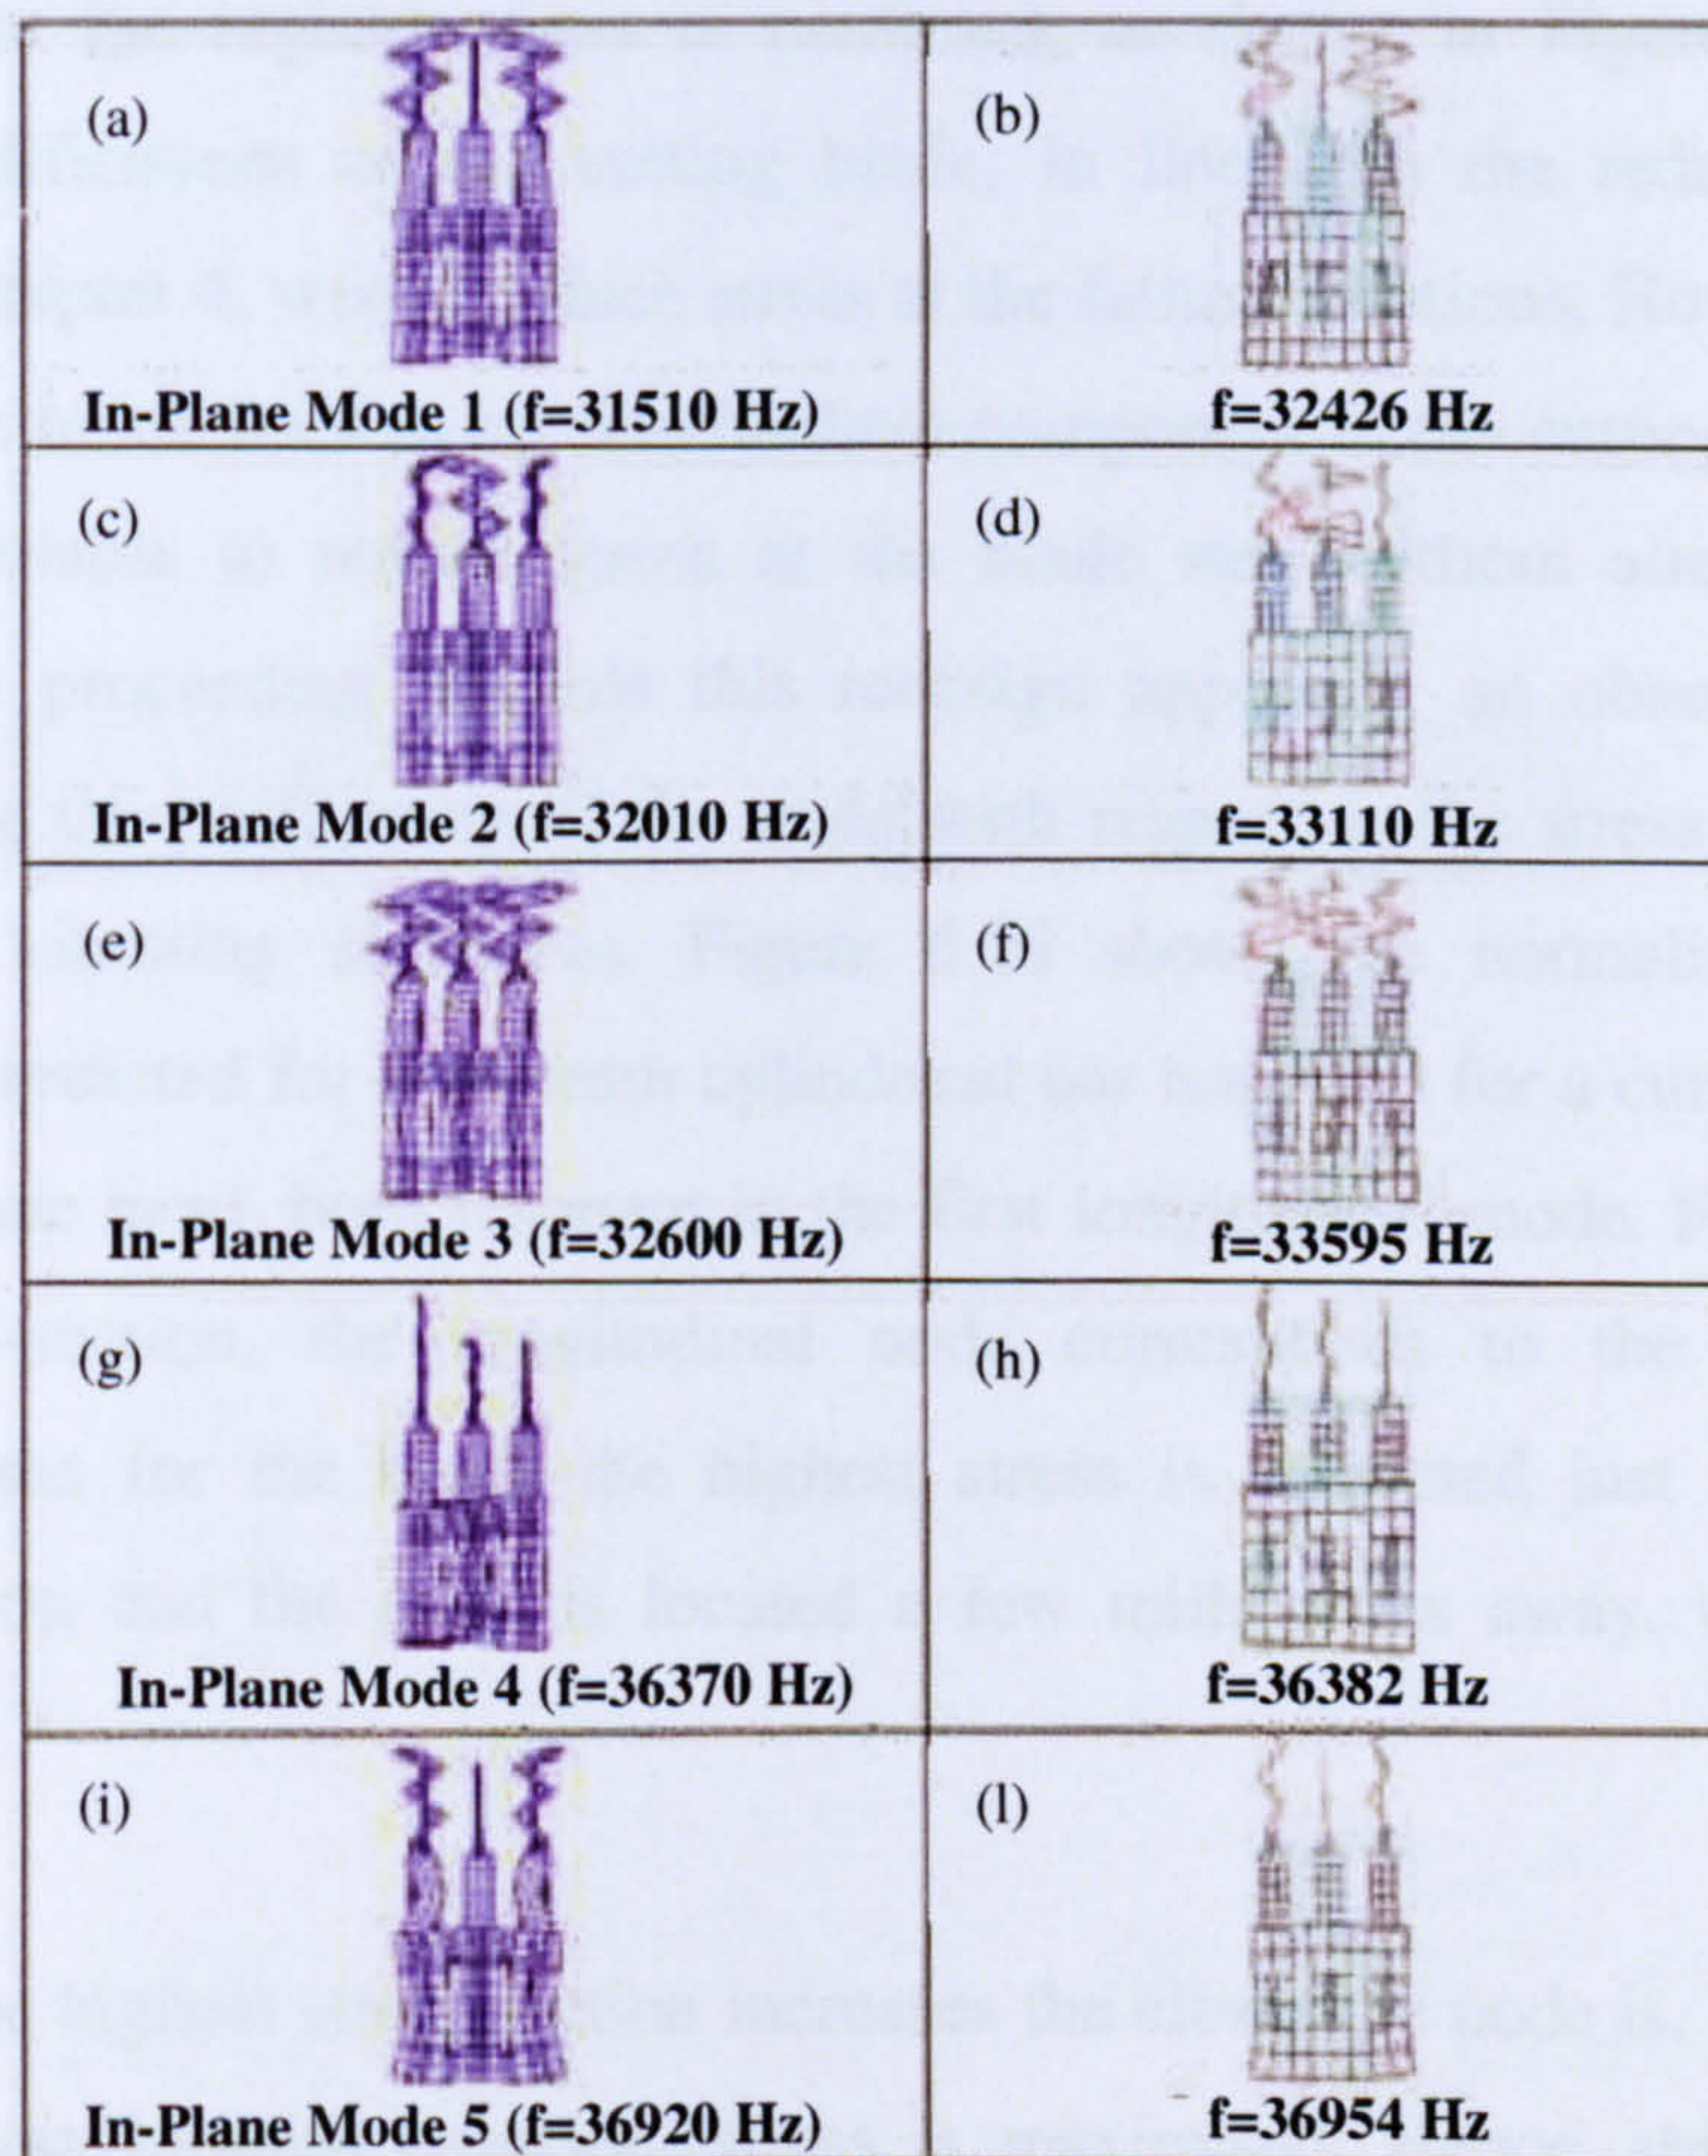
| | |
|---|---|
| (a) In-Plane Mode 1 (f=31510 Hz) | (b) f=32426 Hz |
| (c) In-Plane Mode 2 (f=32010 Hz) | (d) f=33110 Hz |
| (e) In-Plane Mode 3 (f=32600 Hz) | (f) f=33595 Hz |
| (g) In-Plane Mode 4 (f=36370 Hz) | (h) f=36382 Hz |
| (i) In-Plane Mode 5 (f=36920 Hz) | (l) f=36954 Hz |